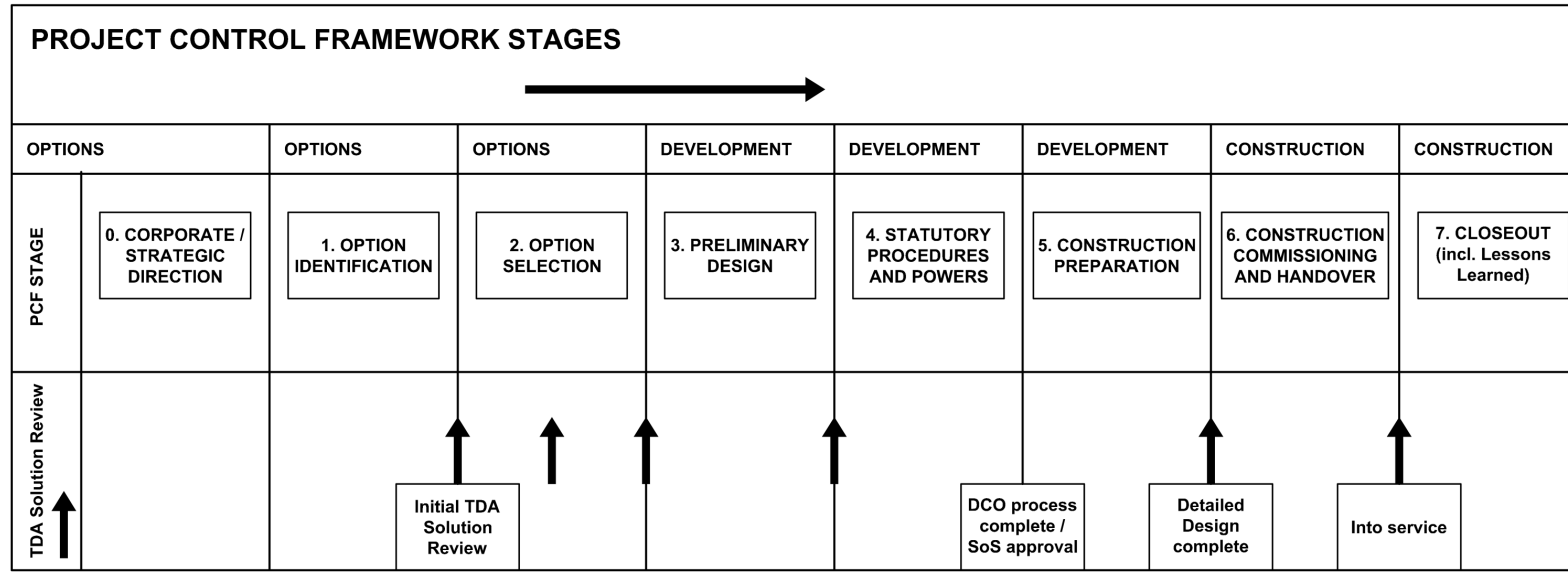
PROJECT CONTROL FRAMEWORK STAGES

| OPTIONS | OPTIONS | OPTIONS | DEVELOPMENT | DEVELOPMENT | DEVELOPMENT | CONSTRUCTION | CONSTRUCTION |
|---|---|---|---|---|---|---|---|
| PCF STAGE: 0. CORPORATE / STRATEGIC DIRECTION | 1. OPTION IDENTIFICATION | 2. OPTION SELECTION | 3. PRELIMINARY DESIGN | 4. STATUTORY PROCEDURES AND POWERS | 5. CONSTRUCTION PREPARATION | 6. CONSTRUCTION COMMISSIONING AND HANDOVER | 7. CLOSEOUT (incl. Lessons Learned) |
| TDA Solution Review | Initial TDA Solution Review | | | | DCO process complete / SoS approval | Detailed Design complete | Into service |